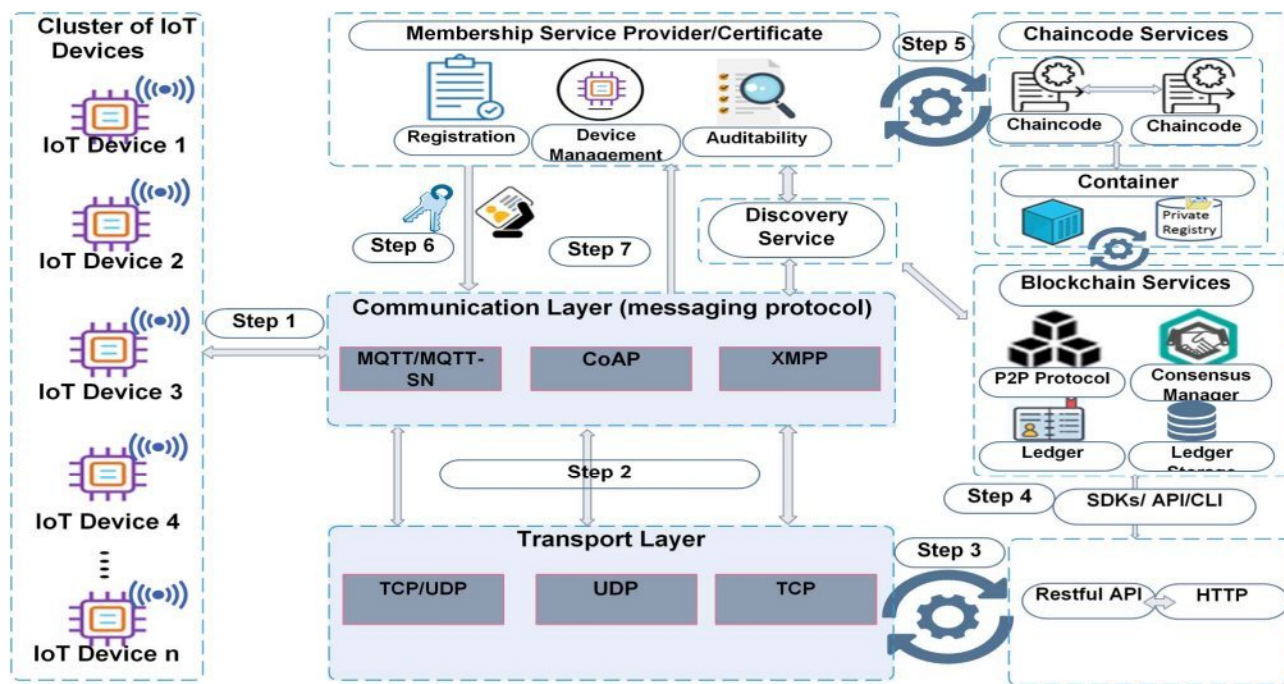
Cluster of IoT Devices

IoT Device 1

IoT Device 2

IoT Device 3

IoT Device 4

IoT Device n

Membership Service Provider/Certificate

Registration

Device Management

Auditability

Step 5

Chaincode Services

Chaincode

Chaincode

Container

Private Registry

Discovery Service

Step 6

Step 7

Step 1

Communication Layer (messaging protocol)

MQTT/MQTT-SN

CoAP

XMPP

Blockchain Services

P2P Protocol

Consensus Manager

Ledger

Ledger Storage

Step 2

Step 4

SDKs/ API/CLI

Transport Layer

TCP/UDP

UDP

TCP

Step 3

Restful API

HTTP